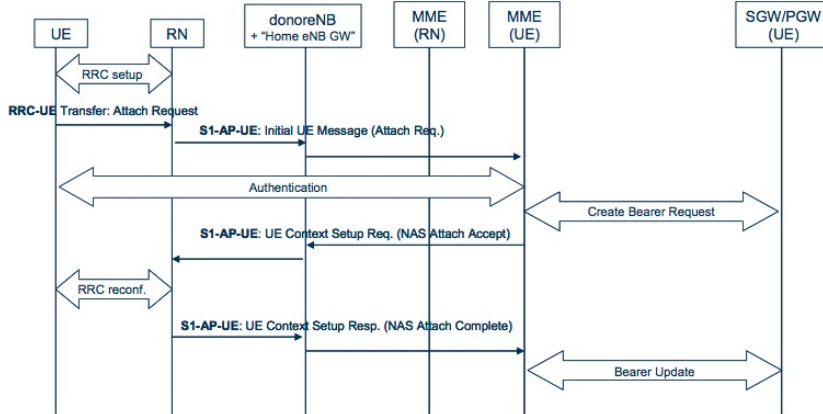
UE

RN

donoreNB
+ "Home eNB GW"

MME
(RN)

MME
(UE)

SGW/PGW
(UE)

RRC setup

RRC-UE Transfer: Attach Request

S1-AP-UE: Initial UE Message (Attach Req.)

Authentication

Create Bearer Request

S1-AP-UE: UE Context Setup Req. (NAS Attach Accept)

RRC reconf.

S1-AP-UE: UE Context Setup Resp. (NAS Attach Complete)

Bearer Update